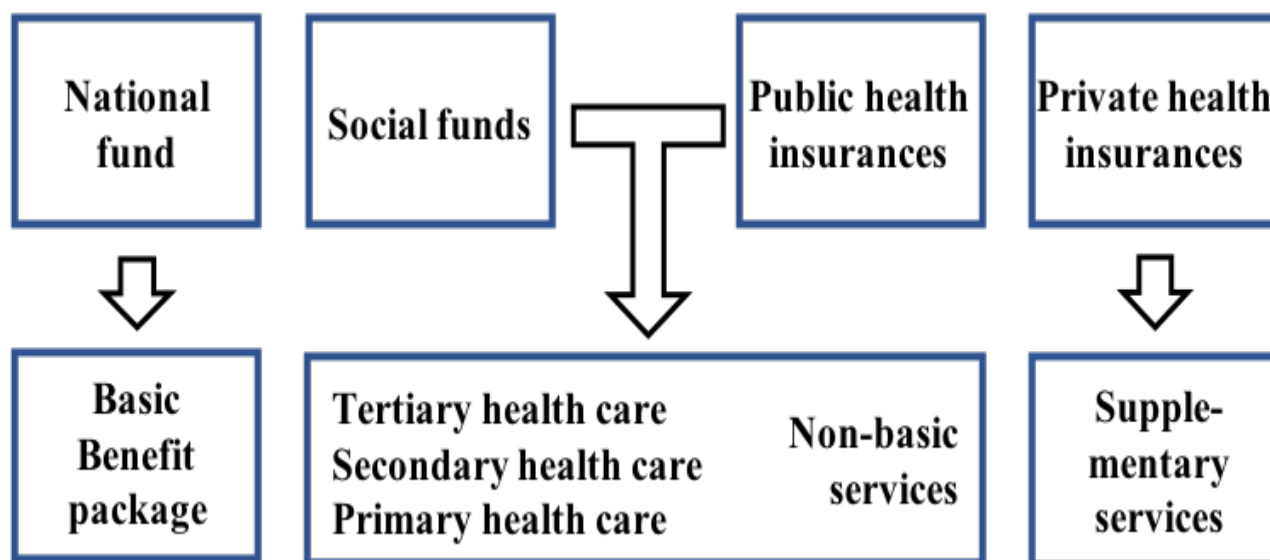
National fund

Social funds

Public health insurances

Private health insurances

Basic Benefit package

Tertiary health care
Secondary health care
Primary health care

Non-basic services

Supplementary services